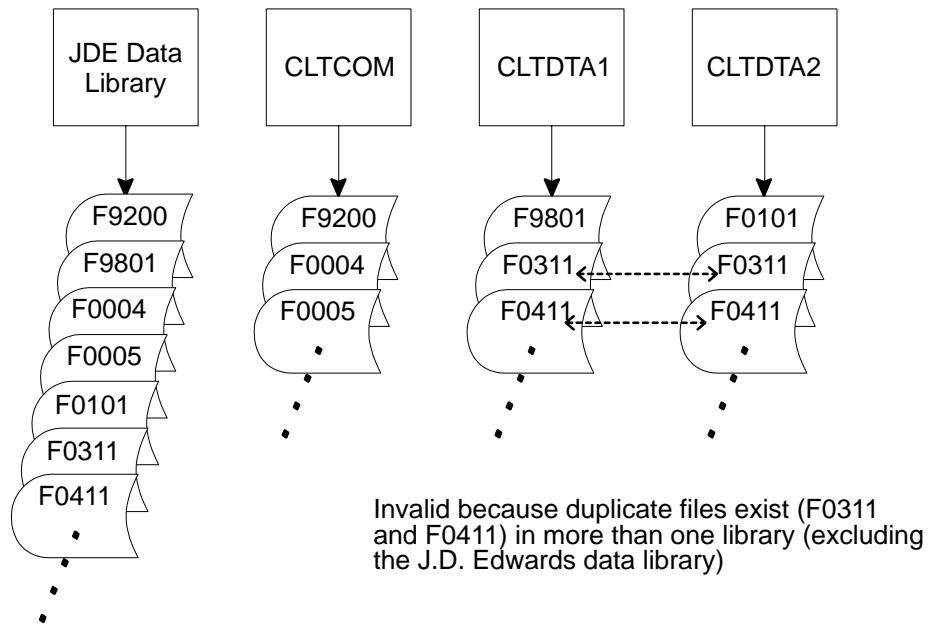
JDE Data Library

CLTCOM

CLTDTA1

CLTDTA2

F9200
F9801
F0004
F0005
F0101
F0311
F0411

F9200
F0004
F0005

F9801
F0311
F0411

F0101
F0311
F0411

Invalid because duplicate files exist (F0311 and F0411) in more than one library (excluding the J.D. Edwards data library)